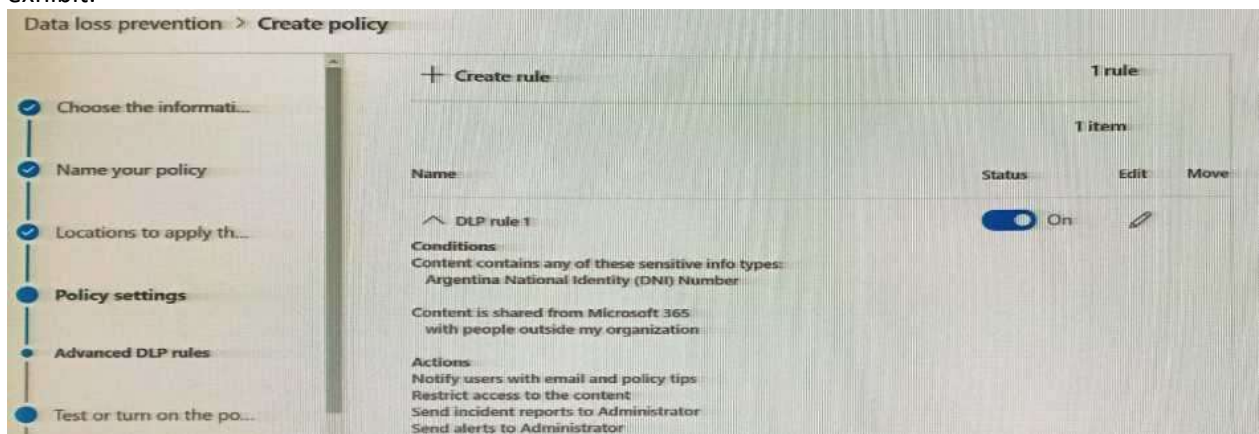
Exhibit:

Data loss prevention > Create policy

Choose the informati...

Name your policy

Locations to apply th...

Policy settings

Advanced DLP rules

Test or turn on the po...

+ Create rule

1 rule

1 item

| Name | Status | Edit | Move |
|---|---|---|---|
| DLP rule 1 | On | | |

Conditions
Content contains any of these sensitive info types:
Argentina National Identity (DNI) Number

Content is shared from Microsoft 365
with people outside my organization

Actions
Notify users with email and policy tips
Restrict access to the content
Send incident reports to Administrator
Send alerts to Administrator